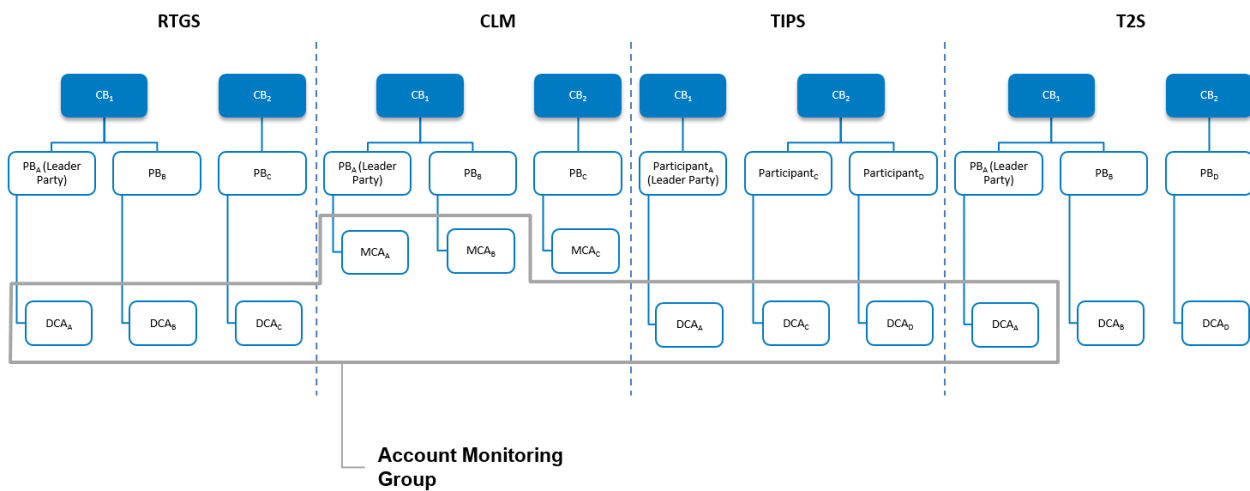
RTGS

CLM

TIPS

T2S

$CB_1$

$CB_2$

$PB_A$ (Leader Party)

$PB_B$

$PB_C$

$DCA_A$

$DCA_B$

$DCA_C$

$CB_1$

$CB_2$

$PB_A$ (Leader Party)

$PB_B$

$PB_C$

$MCA_A$

$MCA_B$

$MCA_C$

$CB_1$

$CB_2$

$Participant_A$ (Leader Party)

$Participant_C$

$Participant_D$

$DCA_A$

$DCA_C$

$DCA_D$

$CB_1$

$CB_2$

$PB_A$ (Leader Party)

$PB_B$

$PB_D$

$DCA_A$

$DCA_B$

$DCA_D$

Account Monitoring Group